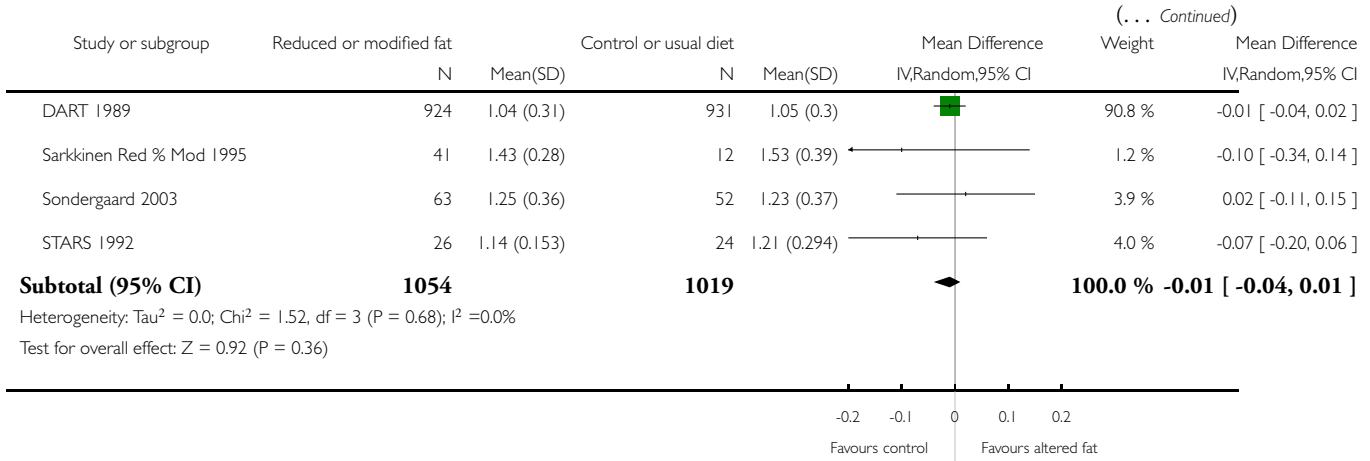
(. . . *Continued*)

| Study or subgroup | Reduced or modified fat N | Mean(SD) | Control or usual diet N | Mean(SD) | Mean Difference IV,Random,95% CI | Weight | Mean Difference IV,Random,95% CI |
|---|---|---|---|---|---|---|---|
| DART 1989 | 924 | 1.04 (0.31) | 931 | 1.05 (0.3) | | 90.8 % | -0.01 [ -0.04, 0.02 ] |
| Sarkkinen Red % Mod 1995 | 41 | 1.43 (0.28) | 12 | 1.53 (0.39) | | 1.2 % | -0.10 [ -0.34, 0.14 ] |
| Sondergaard 2003 | 63 | 1.25 (0.36) | 52 | 1.23 (0.37) | | 3.9 % | 0.02 [ -0.11, 0.15 ] |
| STARS 1992 | 26 | 1.14 (0.153) | 24 | 1.21 (0.294) | | 4.0 % | -0.07 [ -0.20, 0.06 ] |
| **Subtotal (95% CI)** | **1054** | | **1019** | | | **100.0 %** | **-0.01 [ -0.04, 0.01 ]** |

Heterogeneity: Tau$^2$ = 0.0; Chi$^2$ = 1.52, df = 3 (P = 0.68); I$^2$ =0.0%

Test for overall effect: Z = 0.92 (P = 0.36)

-0.2 -0.1 0 0.1 0.2

Favours control Favours altered fat